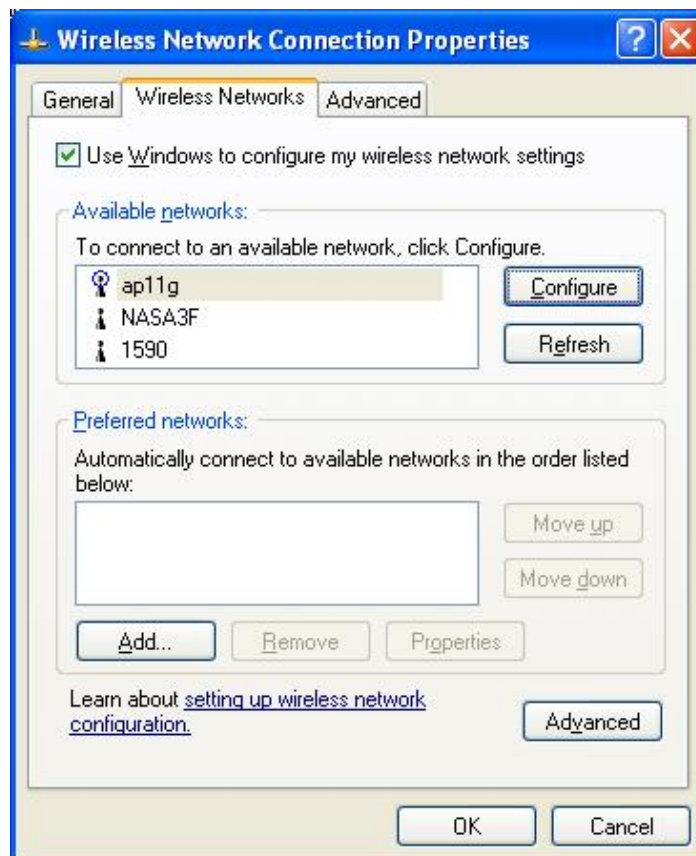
Wireless Network Connection Properties

General | Wireless Networks | Advanced

Use Windows to configure my wireless network settings

Available networks:
To connect to an available network, click Configure.
ap11g
NASA3F
1590

Configure
Refresh

Preferred networks:
Automatically connect to available networks in the order listed below:

Move up
Move down

Add... | Remove | Properties

Learn about setting up wireless network configuration.

Advanced

OK | Cancel